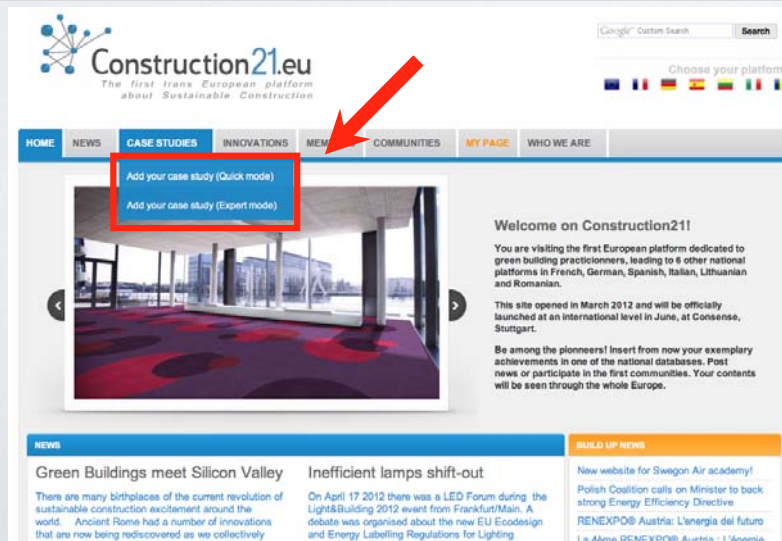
Construction21.eu
The first trans European platform about Sustainable Construction

Google Custom Search
Search

Choose your platform

HOME
NEWS
CASE STUDIES
INNOVATIONS
MEM
COMMUNITIES
MY PAGE
WHO WE ARE

Add your case study (Quick mode)
Add your case study (Expert mode)

Welcome on Construction21!

You are visiting the first European platform dedicated to green building practicionners, leading to 6 other national platforms in French, German, Spanish, Italian, Lithuanian and Romanian.

This site opened in March 2012 and will be officially launched at an international level in June, at Consense, Stuttgart.

Be among the pioneers! Insert from now your exemplary achievements in one of the national databases. Post news or participate in the first communities. Your contents will be seen through the whole Europe.

NEWS

Green Buildings meet Silicon Valley

There are many birthplaces of the current revolution of sustainable construction excitement around the world. Ancient Rome had a number of innovations that are now being rediscovered as we collectively

Inefficient lamps shift-out

On April 17 2012 there was a LED Forum during the Light&Building 2012 event from Frankfurt/Main. A debate was organised about the new EU Ecodesign and Energy Labelling Regulations for Lighting

BUILD UP NEWS

New website for Swegon Air academy!

Polish Coalition calls on Minister to back strong Energy Efficiency Directive

RENEXPO® Austria: L'energia del futuro

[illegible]